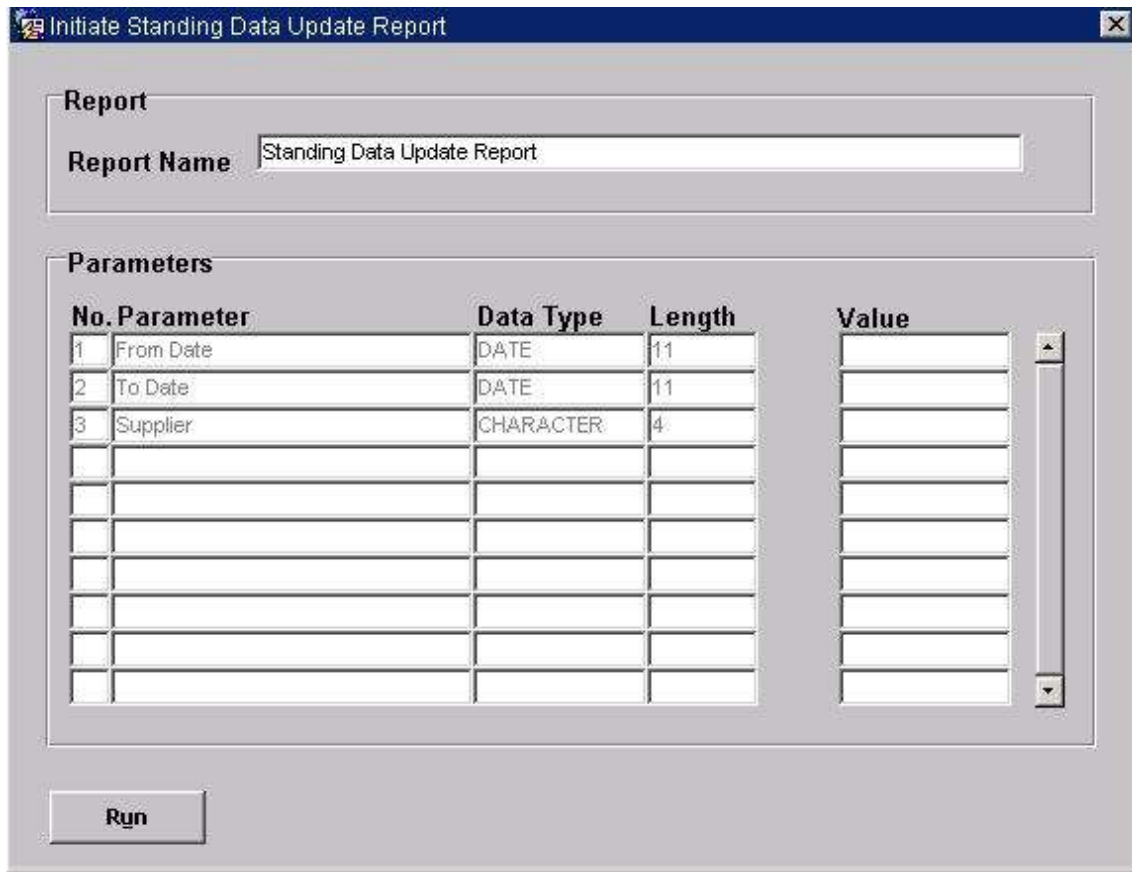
Initiate Standing Data Update Report

Report

Report Name Standing Data Update Report

Parameters

| No. | Parameter | Data Type | Length | Value |
|---|---|---|---|---|
| 1 | From Date | DATE | 11 | |
| 2 | To Date | DATE | 11 | |
| 3 | Supplier | CHARACTER | 4 | |
| | | | | |
| | | | | |
| | | | | |
| | | | | |
| | | | | |
| | | | | |
| | | | | |

Run